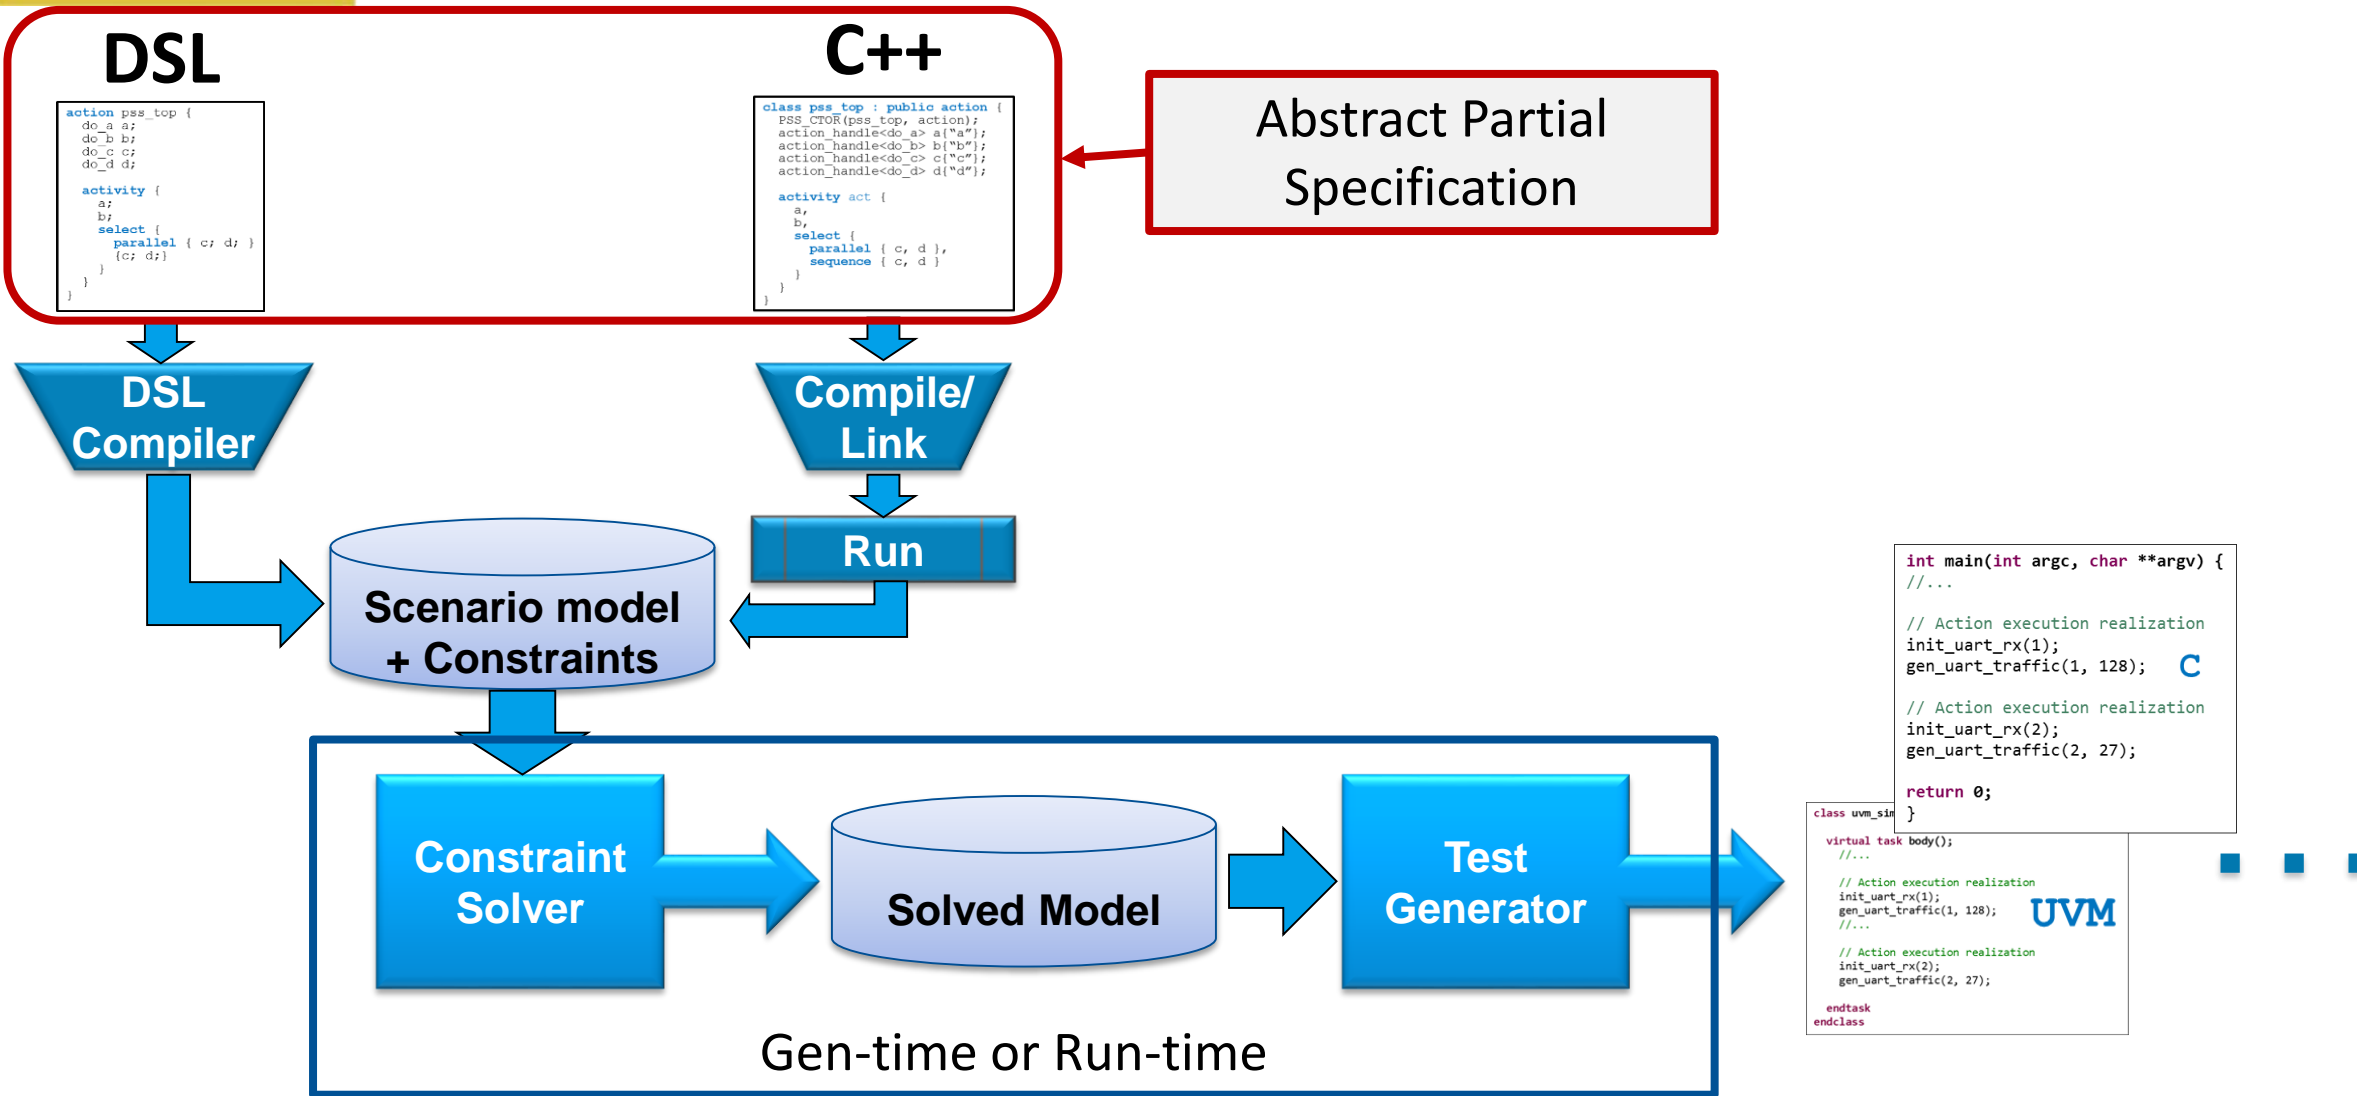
DSL

action pss_top {
do_a a;
do_b b;
do_c c;
do_d d;

activity {
a;
b;
select {
parallel { c; d; }
{c; d;}
}
}
}

C++

class pss_top : public action {
PSS_CTOR(pss_top, action);
action_handle<do_a> a{"a"};
action_handle<do_b> b{"b"};
action_handle<do_c> c{"c"};
action_handle<do_d> d{"d"};

activity act {
a,
b,
select {
parallel { c, d },
sequence { c, d }
}
}
}

Abstract Partial Specification

DSL Compiler

Compile/ Link

Run

Scenario model + Constraints

Constraint Solver

Solved Model

Test Generator

Gen-time or Run-time

int main(int argc, char **argv) {
//...

// Action execution realization
init_uart_rx(1);
gen_uart_traffic(1, 128);

C

// Action execution realization
init_uart_rx(2);
gen_uart_traffic(2, 27);

return 0;
}

class uvm_sim

virtual task body();
//...

// Action execution realization
init_uart_rx(1);
gen_uart_traffic(1, 128);
//...

UVM

// Action execution realization
init_uart_rx(2);
gen_uart_traffic(2, 27);

endtask
endclass